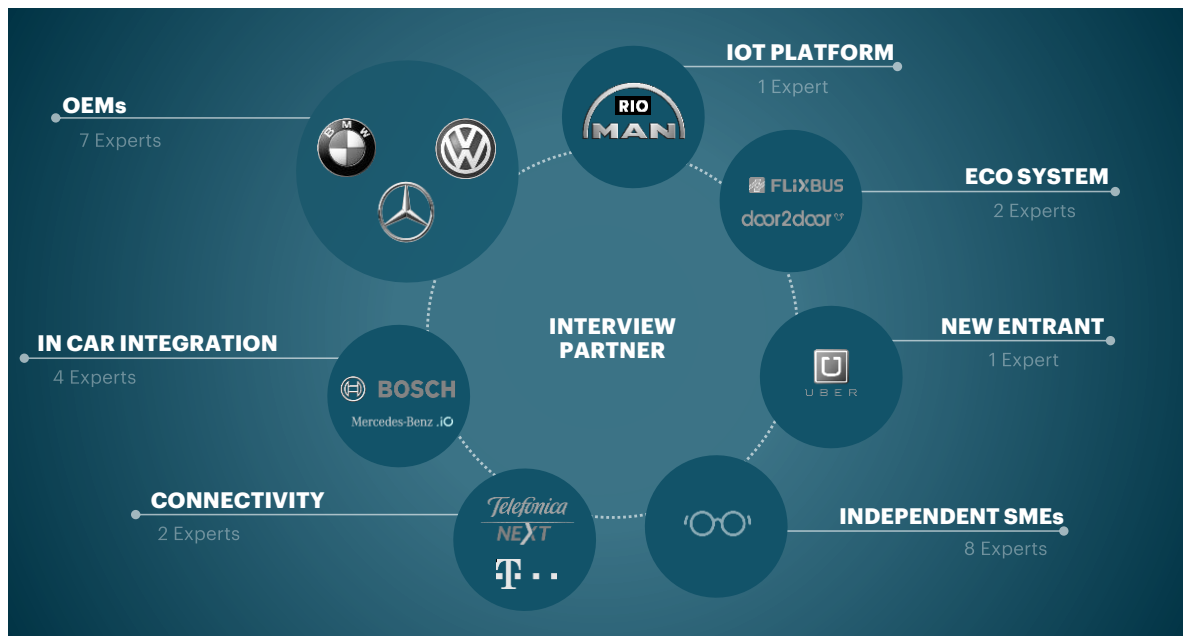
OEMs
7 Experts

BMW

IOT PLATFORM
1 Expert

RIO
MAN

ECO SYSTEM
2 Experts

FLIXBUS
door2door

IN CAR INTEGRATION
4 Experts

INTERVIEW PARTNER

NEW ENTRANT
1 Expert

BOSCH
Mercedes-Benz .iO

UBER

CONNECTIVITY
2 Experts

Telefonica
NEXT

T · ·

INDEPENDENT SMEs
8 Experts